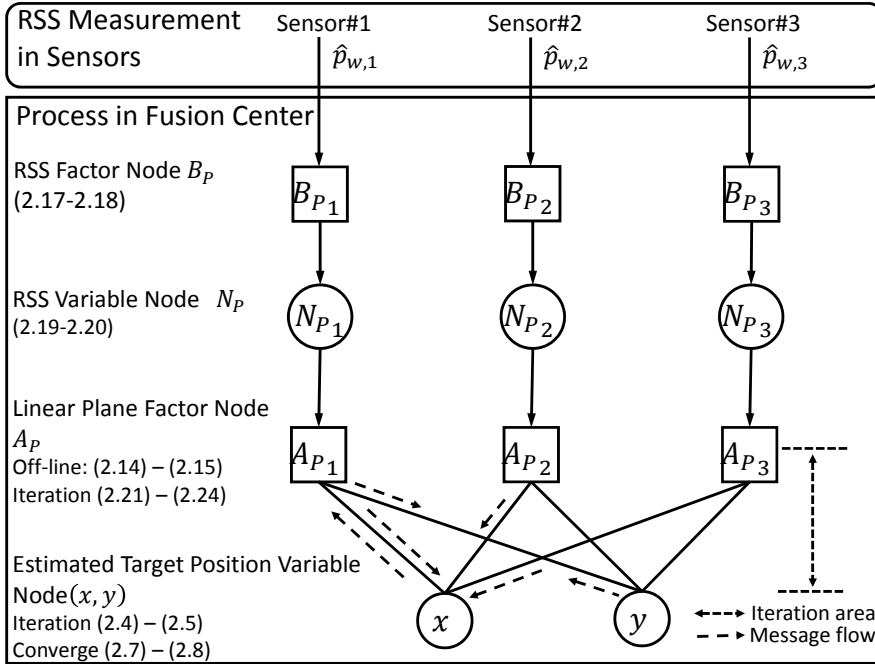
RSS Measurement in Sensors

Sensor#1 $\hat{p}_{w,1}$

Sensor#2 $\hat{p}_{w,2}$

Sensor#3 $\hat{p}_{w,3}$

Process in Fusion Center

RSS Factor Node $B_P$
(2.17-2.18)

$B_{P_1}$ $B_{P_2}$ $B_{P_3}$

RSS Variable Node $N_P$
(2.19-2.20)

$N_{P_1}$ $N_{P_2}$ $N_{P_3}$

Linear Plane Factor Node $A_P$
Off-line: (2.14) – (2.15)
Iteration (2.21) – (2.24)

$A_{P_1}$ $A_{P_2}$ $A_{P_3}$

Estimated Target Position Variable Node$(x, y)$
Iteration (2.4) – (2.5)
Converge (2.7) – (2.8)

$x$ $y$

Iteration area
Message flow